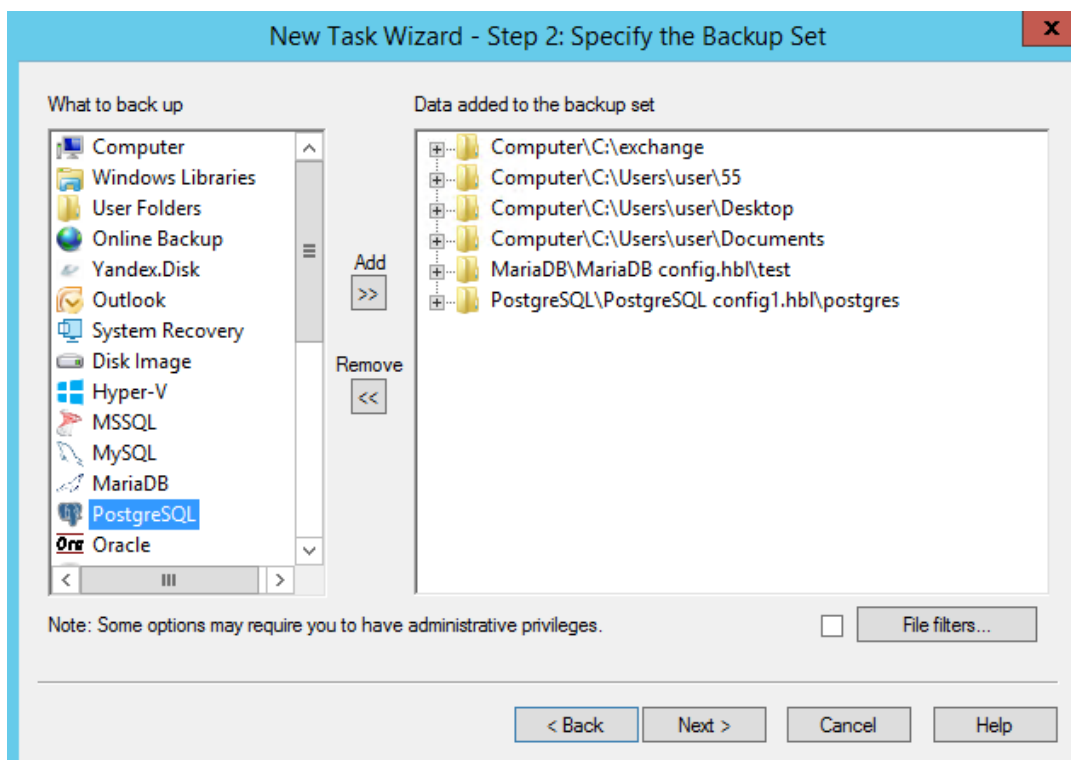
New Task Wizard - Step 2: Specify the Backup Set

x

What to back up

Computer
Windows Libraries
User Folders
Online Backup
Yandex.Disk
Outlook
System Recovery
Disk Image
Hyper-V
MSSQL
MySQL
MariaDB
PostgreSQL
Oracle

Add
>>
Remove
<<

Data added to the backup set

Computer\C:\exchange
Computer\C:\Users\user\55
Computer\C:\Users\user\Desktop
Computer\C:\Users\user\Documents
MariaDB\MariaDB config.hbl\test
PostgreSQL\PostgreSQL config1.hbl\postgres

Note: Some options may require you to have administrative privileges.

File filters...

< Back
Next >
Cancel
Help